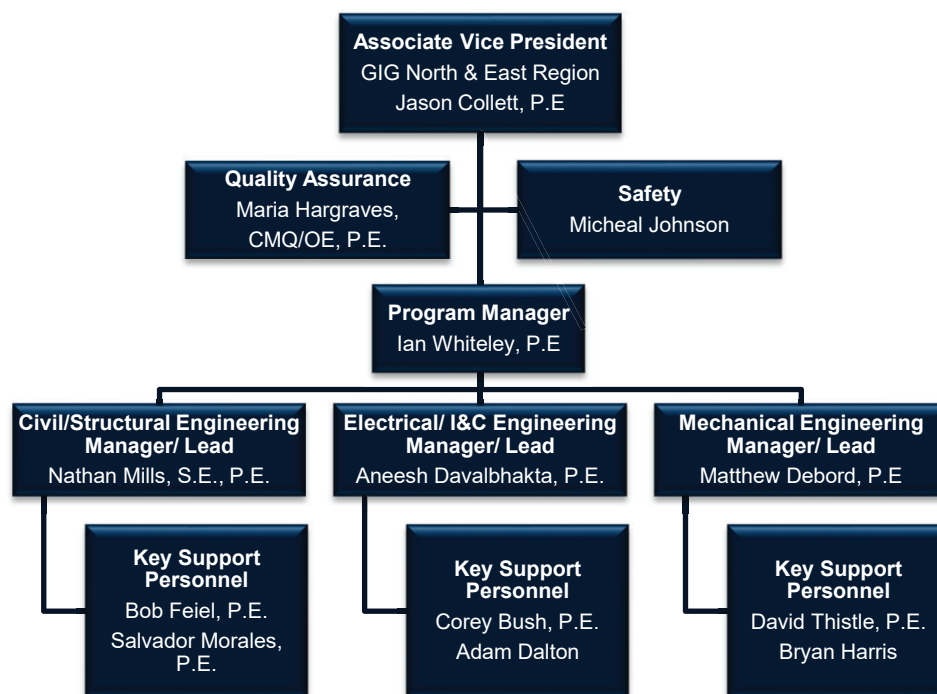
**Associate Vice President**
GIG North & East Region
Jason Collett, P.E

**Quality Assurance**
Maria Hargraves, CMQ/OE, P.E.

**Safety**
Micheal Johnson

**Program Manager**
Ian Whiteley, P.E

**Civil/Structural Engineering Manager/ Lead**
Nathan Mills, S.E., P.E.

**Key Support Personnel**
Bob Feiel, P.E.
Salvador Morales, P.E.

**Electrical/ I&C Engineering Manager/ Lead**
Aneesh Davalbhakta, P.E.

**Key Support Personnel**
Corey Bush, P.E.
Adam Dalton

**Mechanical Engineering Manager/ Lead**
Matthew Debord, P.E

**Key Support Personnel**
David Thistle, P.E.
Bryan Harris